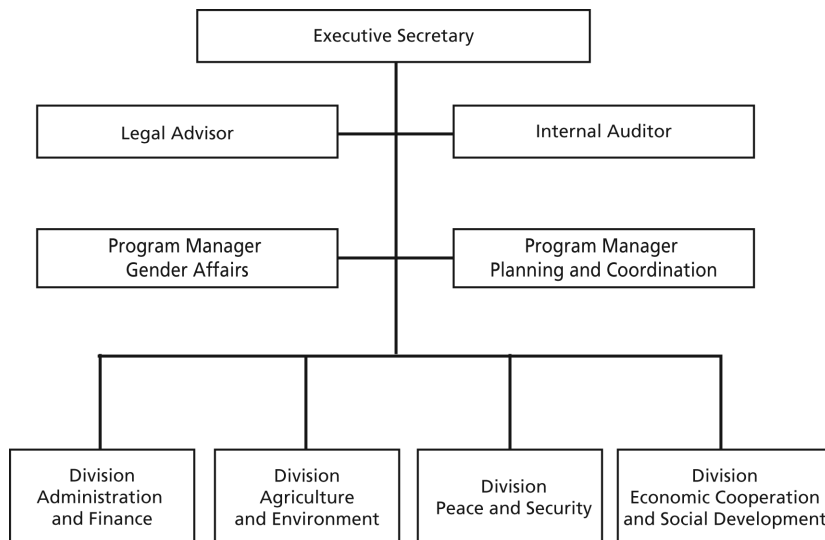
Executive Secretary

Legal Advisor

Internal Auditor

Program Manager
Gender Affairs

Program Manager
Planning and Coordination

Division
Administration
and Finance

Division
Agriculture
and Environment

Division
Peace and Security

Division
Economic Cooperation
and Social Development